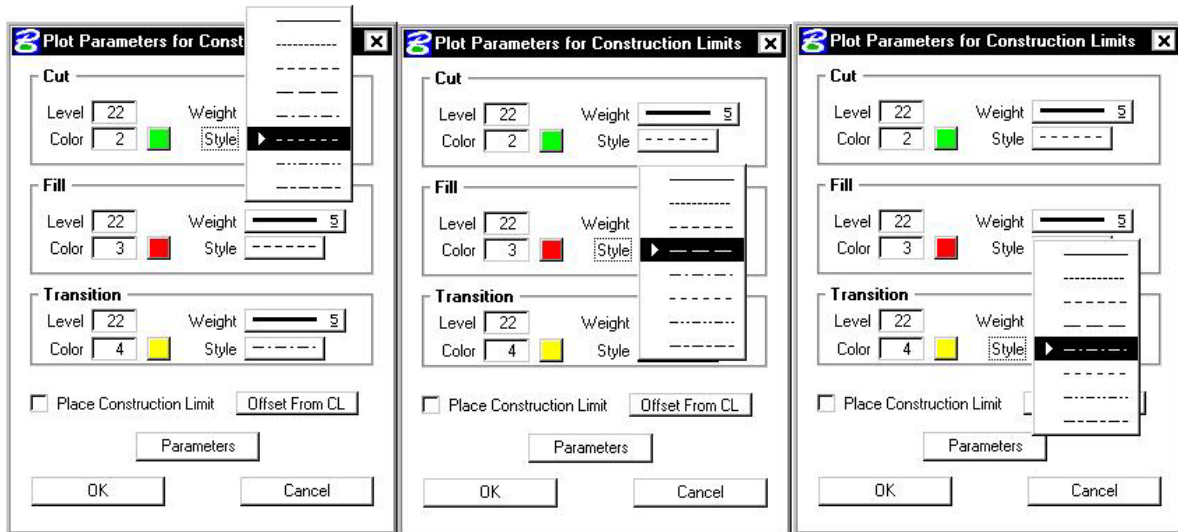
Plot Parameters for Const

Cut
Level 22 Weight
Color 2 Style

Fill
Level 22 Weight 5
Color 3 Style

Transition
Level 22 Weight 5
Color 4 Style

Place Construction Limit
Offset From CL
Parameters
OK
Cancel

Plot Parameters for Construction Limits

Cut
Level 22 Weight 5
Color 2 Style

Fill
Level 22 Weight
Color 3 Style

Transition
Level 22 Weight
Color 4 Style

Place Construction Limit
Offset From CL
Parameters
OK
Cancel

Plot Parameters for Construction Limits

Cut
Level 22 Weight 5
Color 2 Style

Fill
Level 22 Weight 5
Color 3 Style

Transition
Level 22 Weight
Color 4 Style

Place Construction Limit
Parameters
OK
Cancel